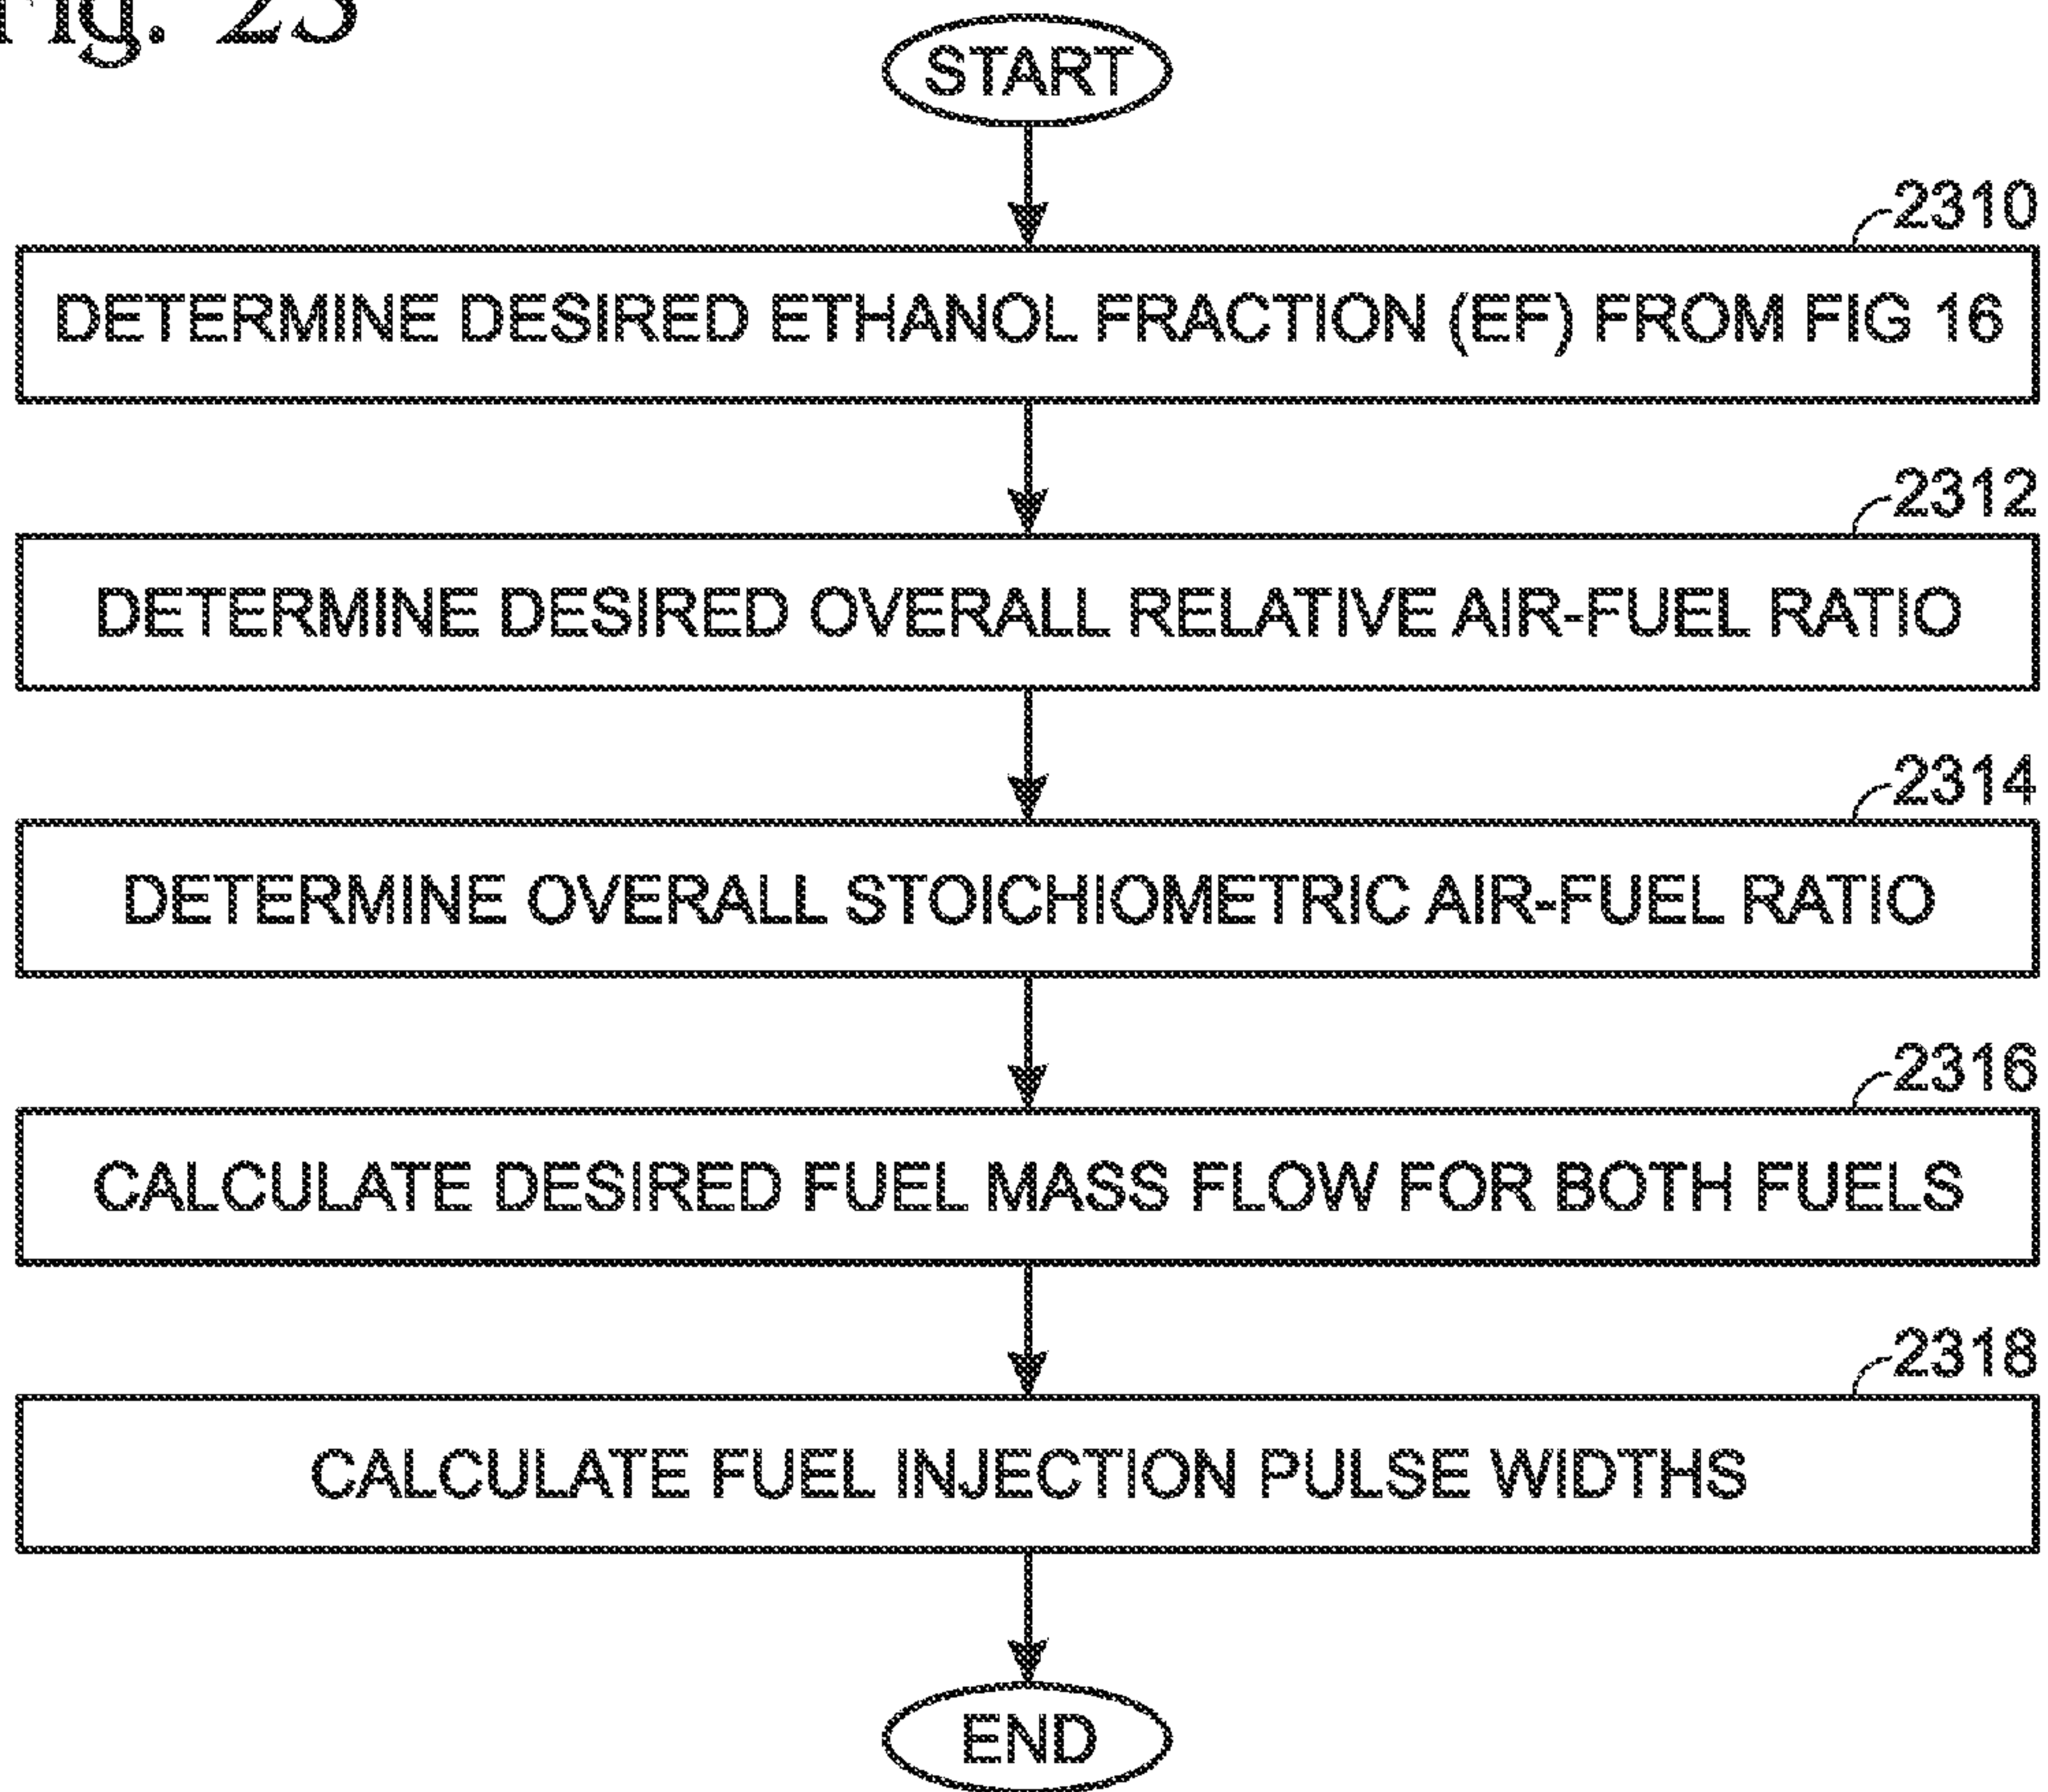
Fig. 23

START

2310

DETERMINE DESIRED ETHANOL FRACTION (EF) FROM FIG 16

2312

DETERMINE DESIRED OVERALL RELATIVE AIR-FUEL RATIO

2314

DETERMINE OVERALL STOICHIOMETRIC AIR-FUEL RATIO

2316

CALCULATE DESIRED FUEL MASS FLOW FOR BOTH FUELS

2318

CALCULATE FUEL INJECTION PULSE WIDTHS

END